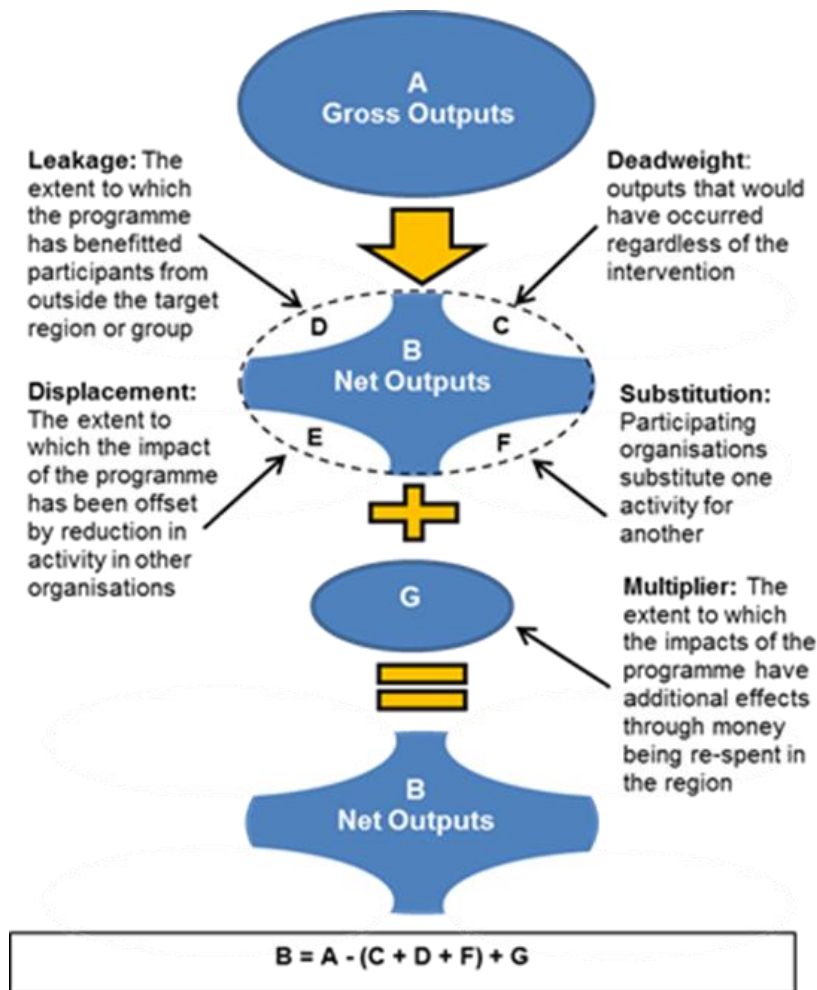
A
Gross Outputs

Leakage: The extent to which the programme has benefitted participants from outside the target region or group

Deadweight: outputs that would have occurred regardless of the intervention

D

C

B
Net Outputs

E

F

Displacement: The extent to which the impact of the programme has been offset by reduction in activity in other organisations

Substitution: Participating organisations substitute one activity for another

G

Multiplier: The extent to which the impacts of the programme have additional effects through money being re-spent in the region

B
Net Outputs

$B = A - (C + D + F) + G$